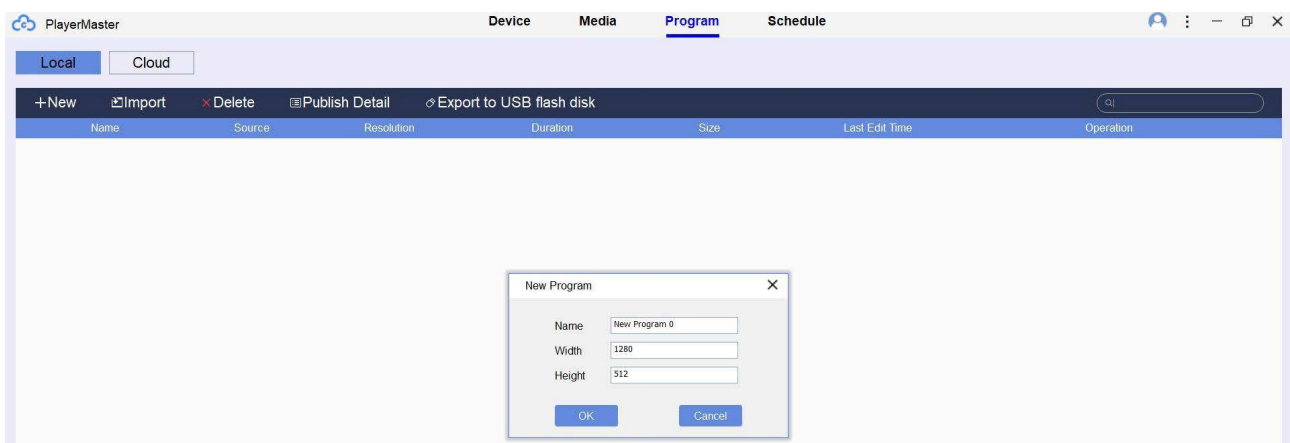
PlayerMaster

Device Media Program Schedule

Local Cloud

+New Import ×Delete Publish Detail Export to USB flash disk

| Name | Source | Resolution | Duration | Size | Last Edit Time | Operation |
|---|---|---|---|---|---|---|

New Program

Name New Program 0
Width 1280
Height 512

OK Cancel